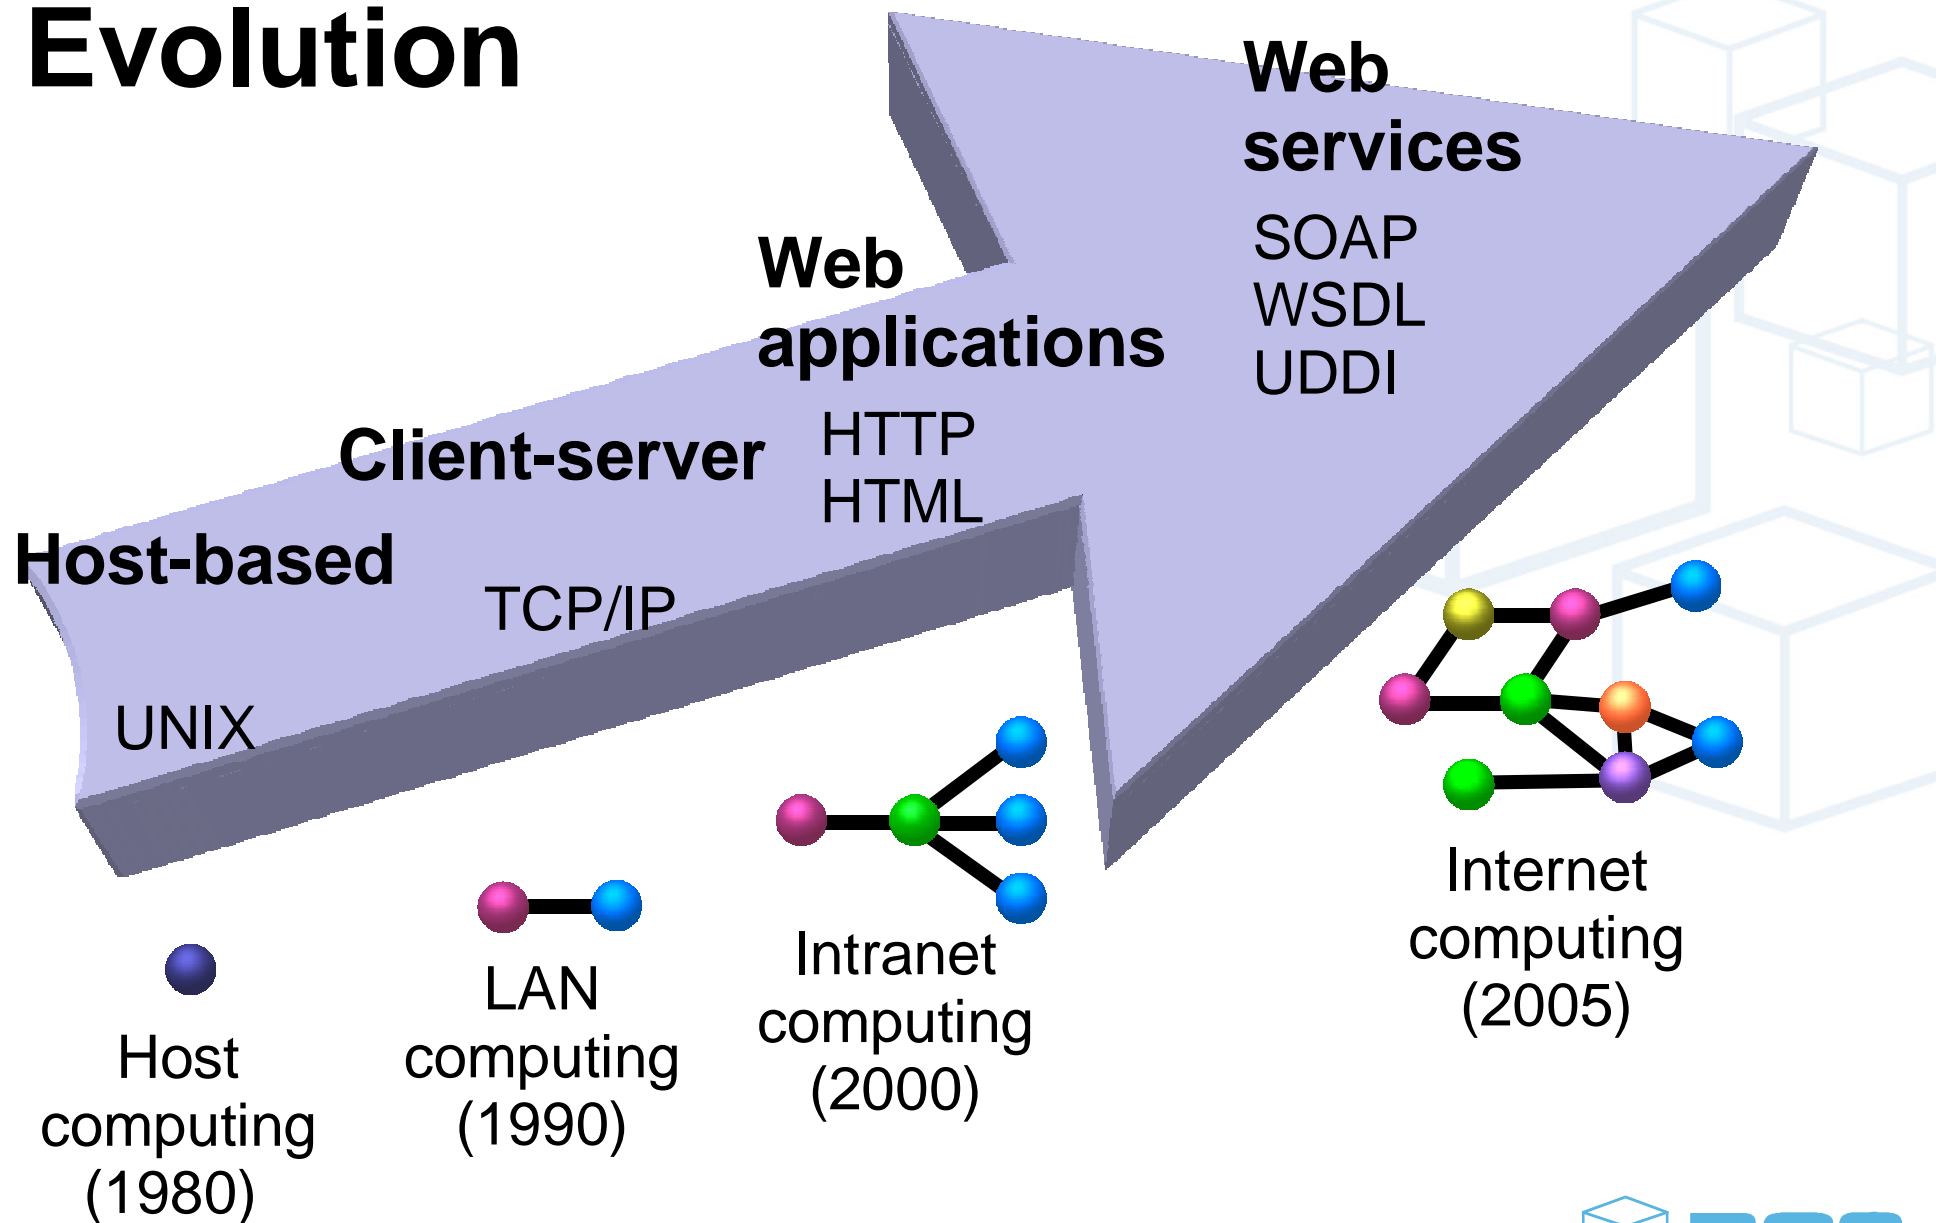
Evolution

Host-based

UNIX

Client-server

TCP/IP

Web applications

HTTP
HTML

Web services

SOAP
WSDL
UDDI

Host computing (1980)

LAN computing (1990)

Intranet computing (2000)

Internet computing (2005)